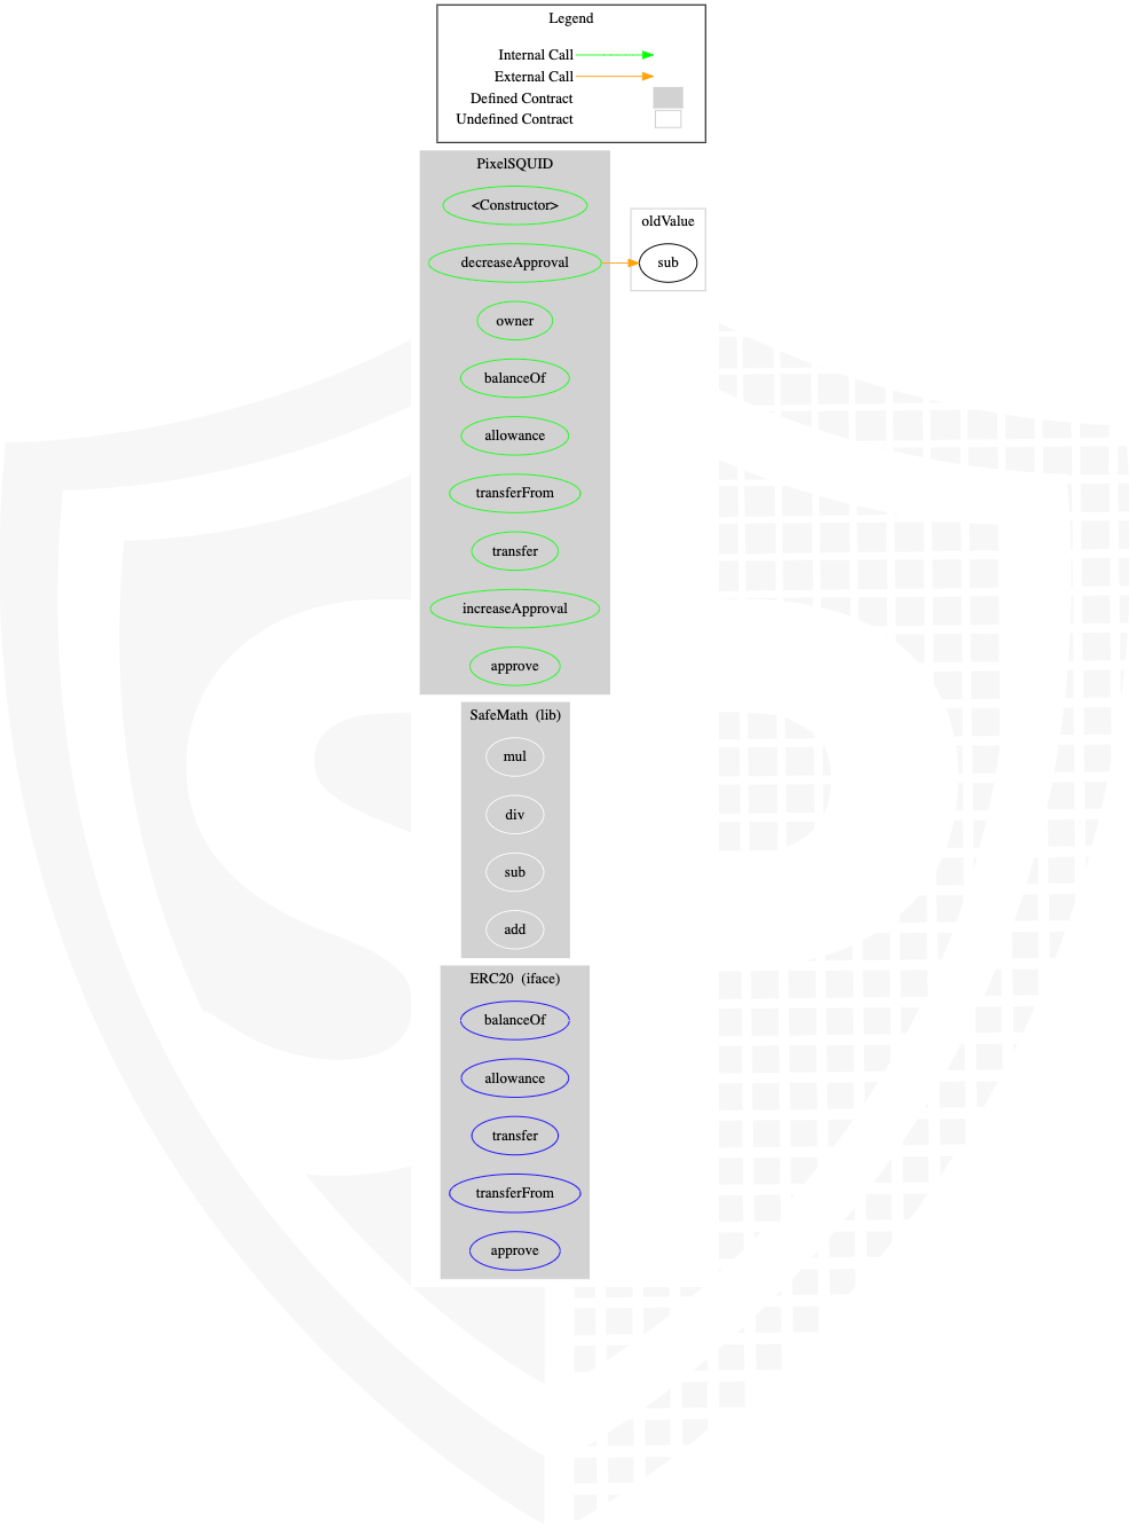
Legend

Internal Call
External Call
Defined Contract
Undefined Contract

PixelSQUID

<Constructor>

decreaseApproval

owner

balanceOf

allowance

transferFrom

transfer

increaseApproval

approve

oldValue

sub

SafeMath (lib)

mul

div

sub

add

ERC20 (iface)

balanceOf

allowance

transfer

transferFrom

approve